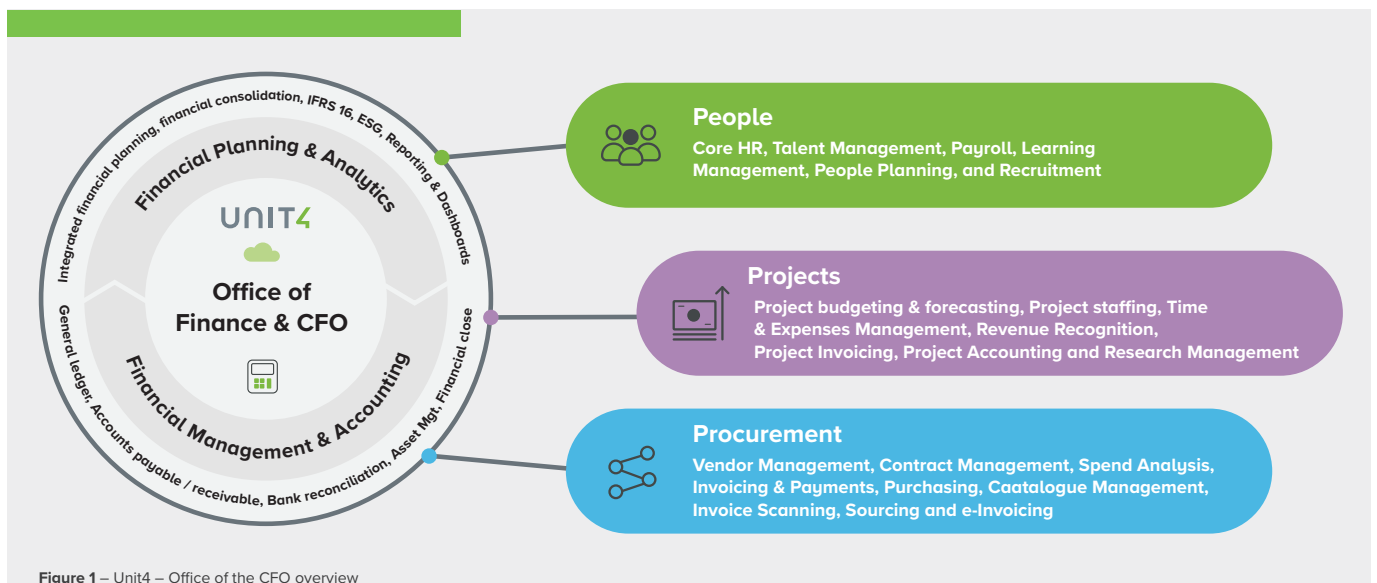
Integrated financial planning, financial consolidation, IFRS 16, ESG, Reporting & Dashboards

Financial Planning & Analytics

UNIT4

Office of Finance & CFO

Financial Management & Accounting

General ledger, Accounts payable / receivable, Bank reconciliation, Asset Mgt, Financial close

People
Core HR, Talent Management, Payroll, Learning Management, People Planning, and Recruitment

Projects
Project budgeting & forecasting, Project staffing, Time & Expenses Management, Revenue Recognition, Project Invoicing, Project Accounting and Research Management

Procurement
Vendor Management, Contract Management, Spend Analysis, Invoicing & Payments, Purchasing, Caatalogue Management, Invoice Scanning, Sourcing and e-Invoicing

Figure 1 – Unit4 – Office of the CFO overview